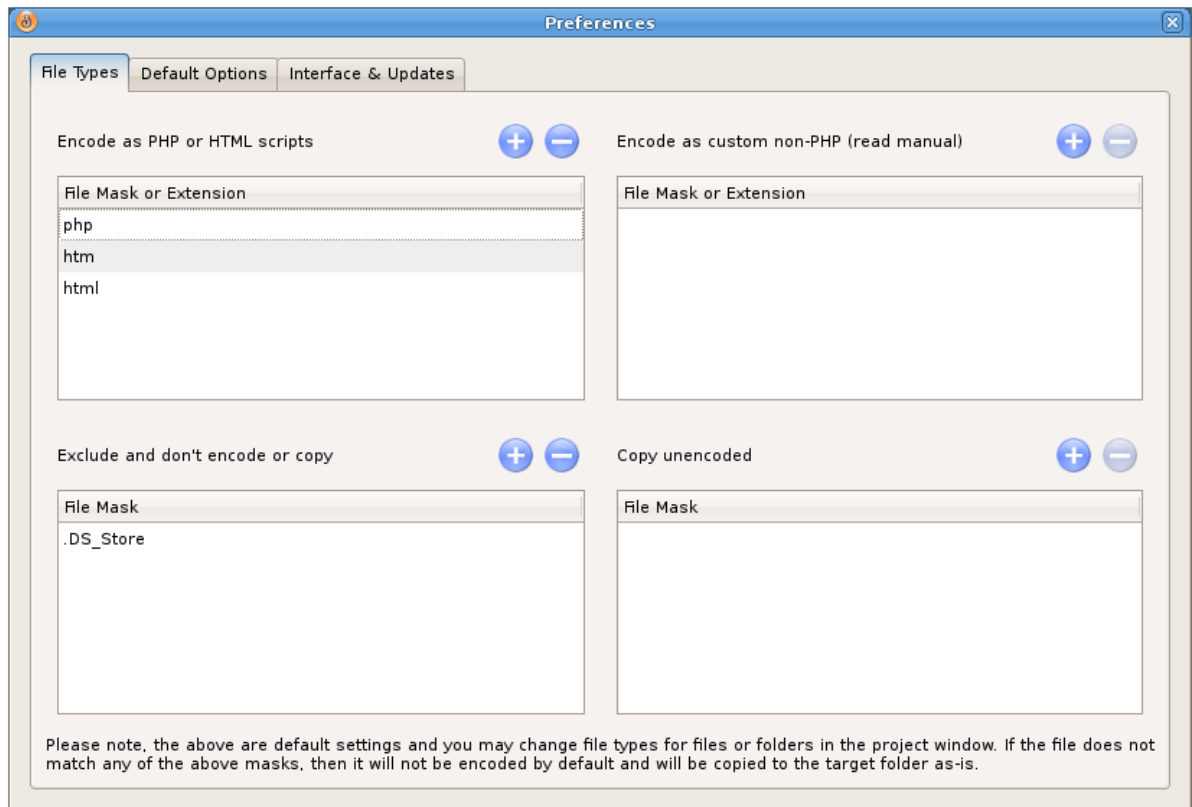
Preferences

File Types | Default Options | Interface & Updates

Encode as PHP or HTML scripts

File Mask or Extension
php
htm
html

Encode as custom non-PHP (read manual)

File Mask or Extension

Exclude and don't encode or copy

File Mask
.DS_Store

Copy unencoded

File Mask

Please note, the above are default settings and you may change file types for files or folders in the project window. If the file does not match any of the above masks, then it will not be encoded by default and will be copied to the target folder as-is.